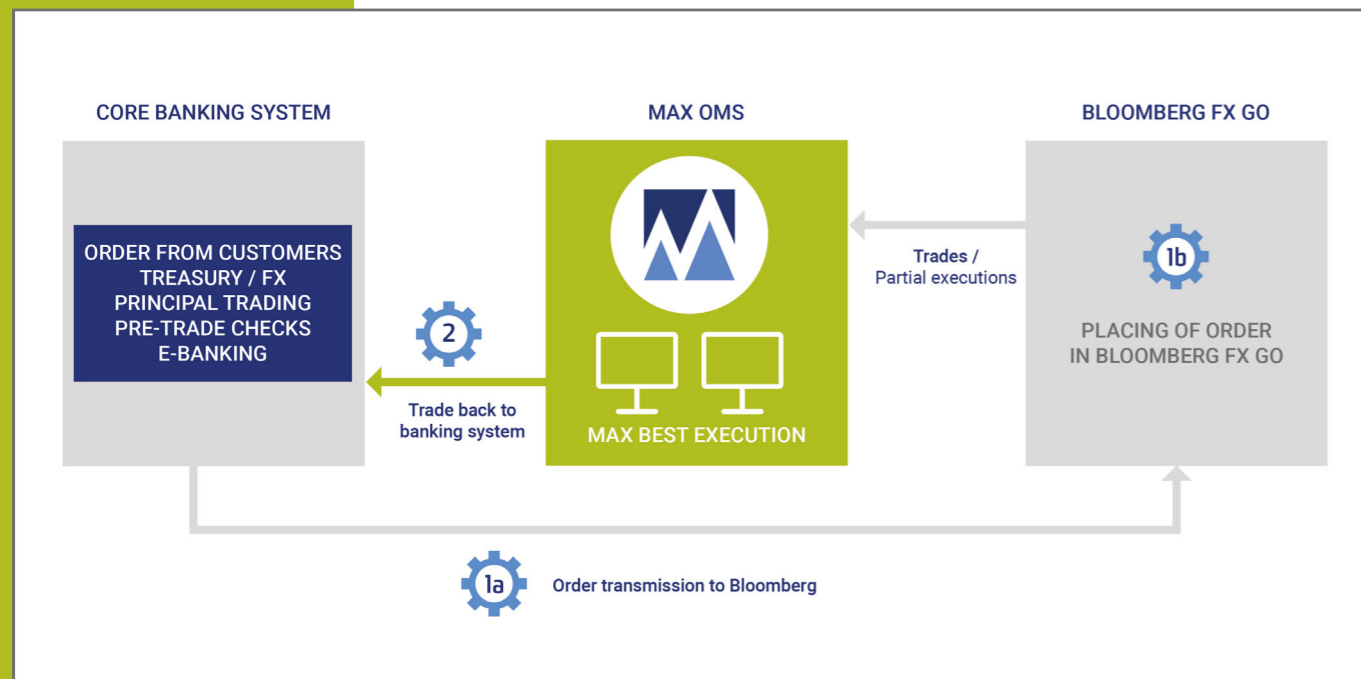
CORE BANKING SYSTEM

MAX OMS

BLOOMBERG FX GO

ORDER FROM CUSTOMERS
TREASURY / FX
PRINCIPAL TRADING
PRE-TRADE CHECKS
E-BANKING

2

Trade back to banking system

MAX BEST EXECUTION

Trades / Partial executions

1b

PLACING OF ORDER IN BLOOMBERG FX GO

1a

Order transmission to Bloomberg